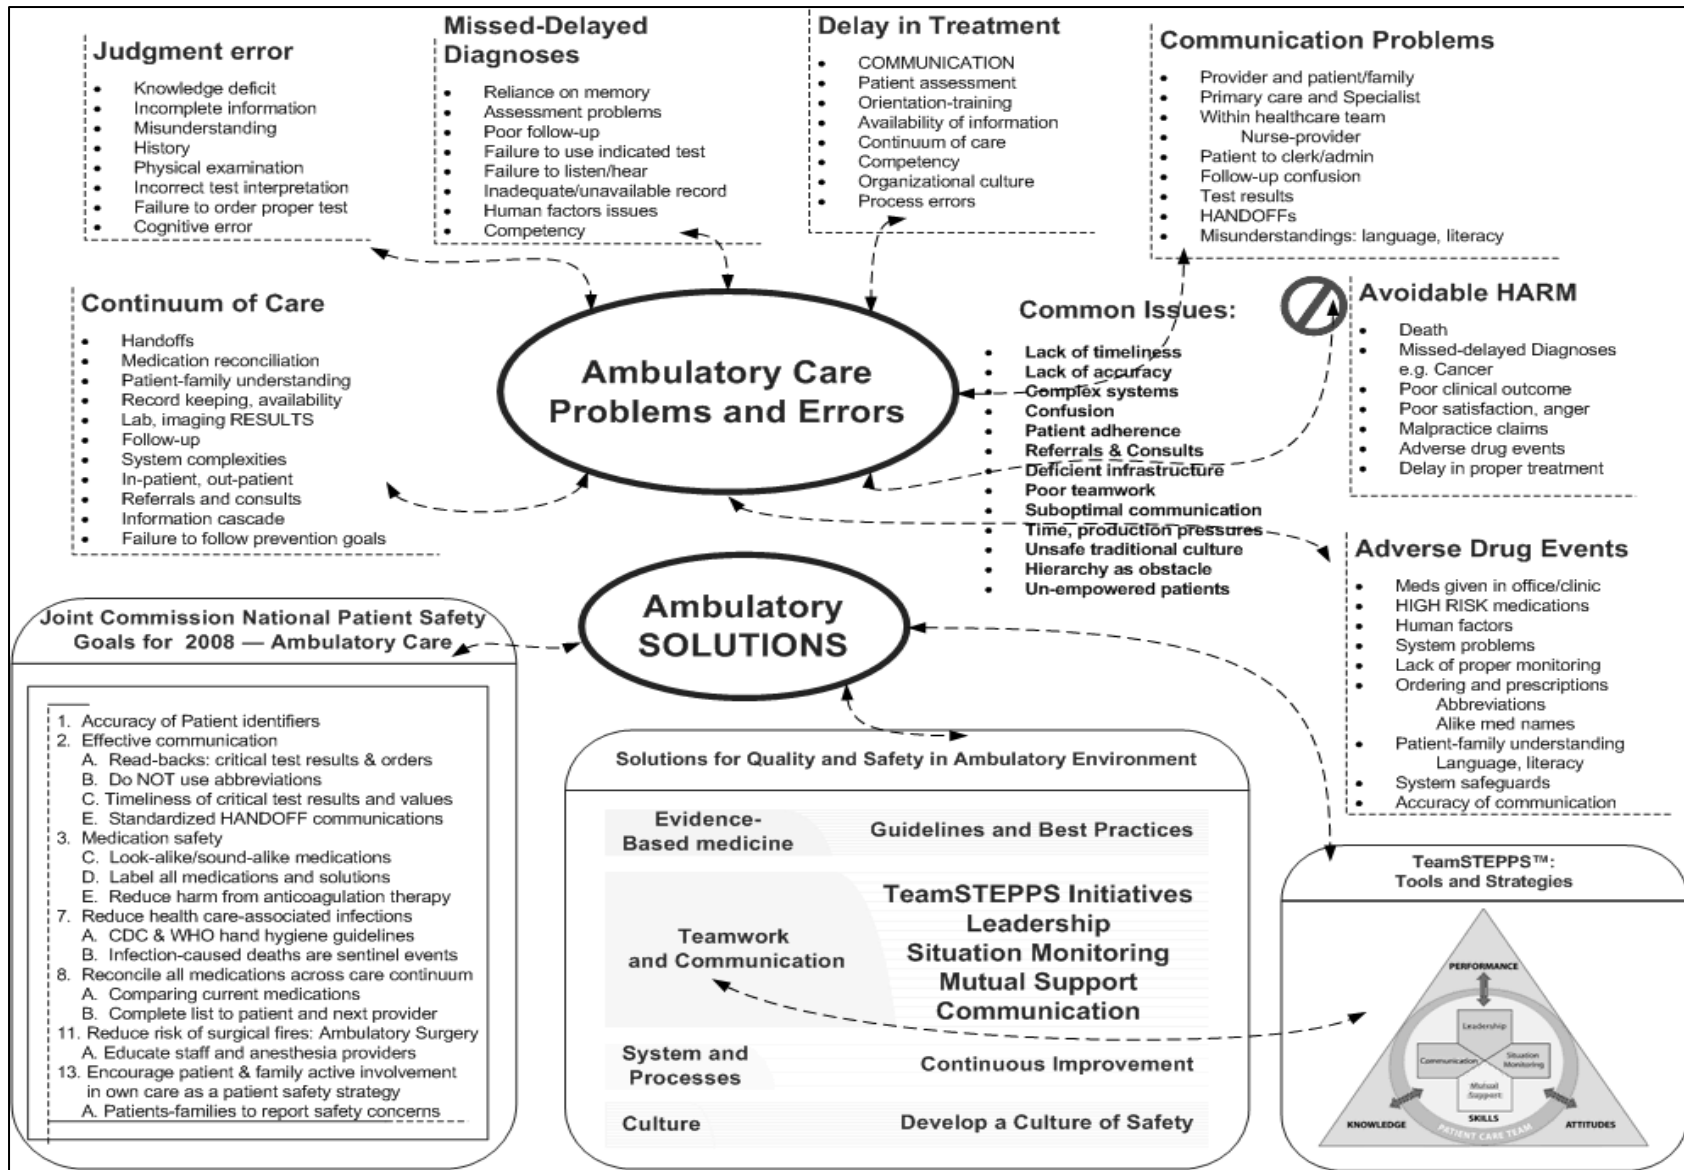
Judgment error
- Knowledge deficit
- Incomplete information
- Misunderstanding
- History
- Physical examination
- Incorrect test interpretation
- Failure to order proper test
- Cognitive error

Missed-Delayed Diagnoses
- Reliance on memory
- Assessment problems
- Poor follow-up
- Failure to use indicated test
- Failure to listen/hear
- Inadequate/unavailable record
- Human factors issues
- Competency

Delay in Treatment
- COMMUNICATION
- Patient assessment
- Orientation-training
- Availability of information
- Continuum of care
- Competency
- Organizational culture
- Process errors

Communication Problems
- Provider and patient/family
- Primary care and Specialist
- Within healthcare team
  Nurse-provider
- Patient to clerk/admin
- Follow-up confusion
- Test results
- HANDOFFs
- Misunderstandings: language, literacy

Continuum of Care
- Handoffs
- Medication reconciliation
- Patient-family understanding
- Record keeping, availability
- Lab, imaging RESULTS
- Follow-up
- System complexities
- In-patient, out-patient
- Referrals and consults
- Information cascade
- Failure to follow prevention goals

Ambulatory Care Problems and Errors

Common Issues:
- Lack of timeliness
- Lack of accuracy
- Complex systems
- Confusion
- Patient adherence
- Referrals & Consults
- Deficient infrastructure
- Poor teamwork
- Suboptimal communication
- Time, production pressures
- Unsafe traditional culture
- Hierarchy as obstacle
- Un-empowered patients

Avoidable HARM
- Death
- Missed-delayed Diagnoses e.g. Cancer
- Poor clinical outcome
- Poor satisfaction, anger
- Malpractice claims
- Adverse drug events
- Delay in proper treatment

Adverse Drug Events
- Meds given in office/clinic
- HIGH RISK medications
- Human factors
- System problems
- Lack of proper monitoring
- Ordering and prescriptions
  Abbreviations
  Alike med names
- Patient-family understanding
  Language, literacy
- System safeguards
- Accuracy of communication

Ambulatory SOLUTIONS

Joint Commission National Patient Safety Goals for 2008 — Ambulatory Care

1. Accuracy of Patient identifiers
2. Effective communication
A. Read-backs: critical test results & orders
B. Do NOT use abbreviations
C. Timeliness of critical test results and values
E. Standardized HANDOFF communications
3. Medication safety
C. Look-alike/sound-alike medications
D. Label all medications and solutions
E. Reduce harm from anticoagulation therapy
7. Reduce health care-associated infections
A. CDC & WHO hand hygiene guidelines
B. Infection-caused deaths are sentinel events
8. Reconcile all medications across care continuum
A. Comparing current medications
B. Complete list to patient and next provider
11. Reduce risk of surgical fires: Ambulatory Surgery
A. Educate staff and anesthesia providers
13. Encourage patient & family active involvement in own care as a patient safety strategy
A. Patients-families to report safety concerns

Solutions for Quality and Safety in Ambulatory Environment

| Evidence-Based medicine | Guidelines and Best Practices |
|---|---|
| Teamwork and Communication | TeamSTEPPS Initiatives Leadership Situation Monitoring Mutual Support Communication |
| System and Processes | Continuous Improvement |
| Culture | Develop a Culture of Safety |

TeamSTEPPS™: Tools and Strategies

PERFORMANCE
Leadership
Communication
Situation Monitoring
Mutual Support
SKILLS
KNOWLEDGE
ATTITUDES
PATIENT CARE TEAM